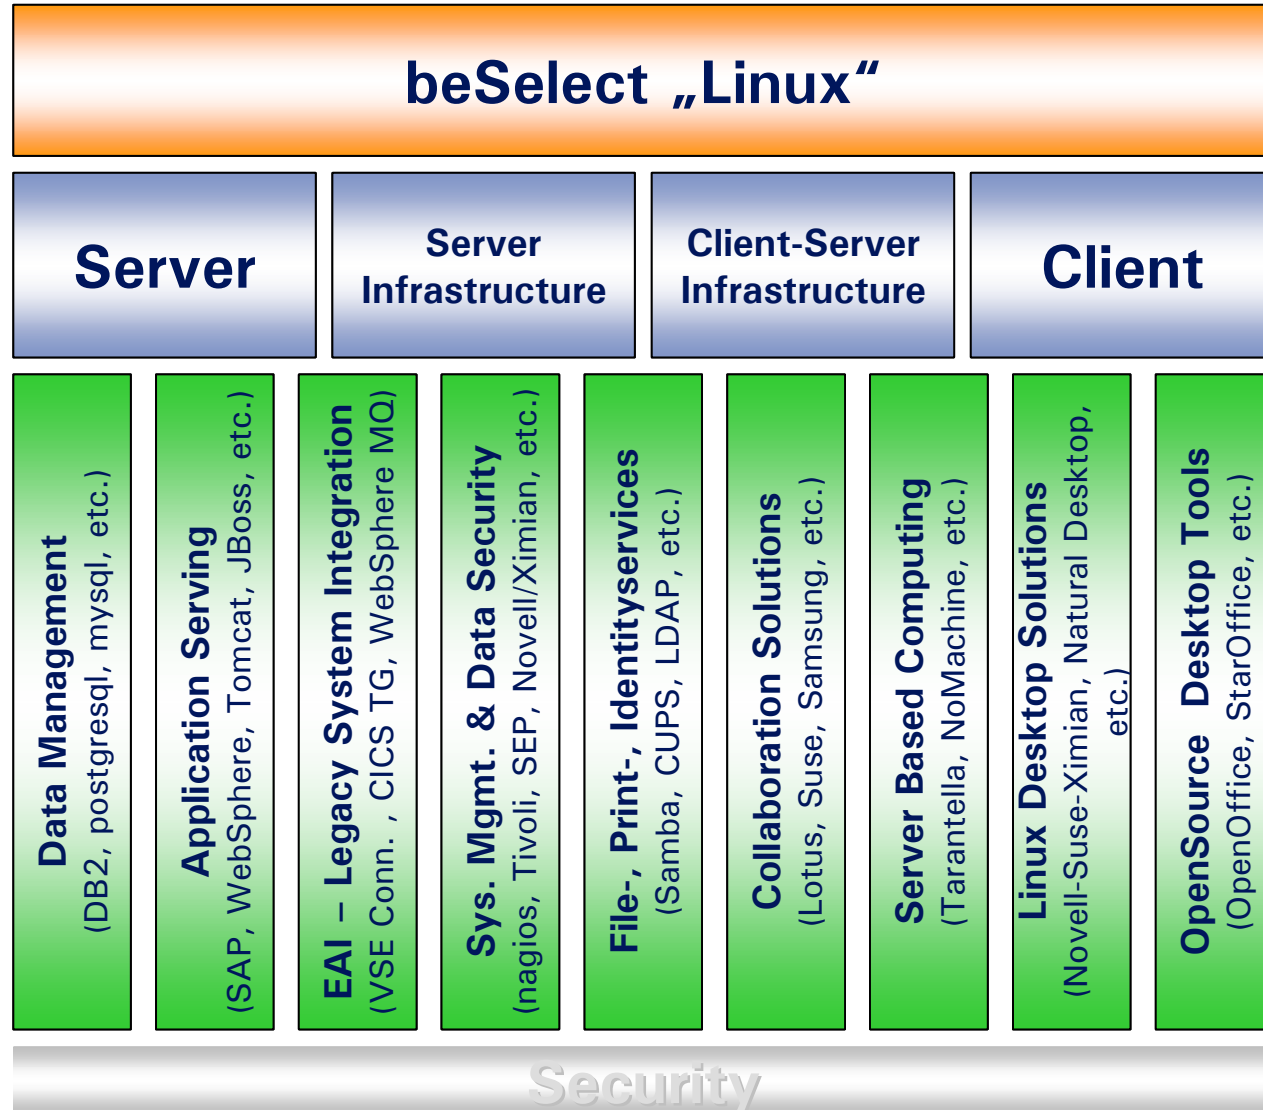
beSelect „Linux“

Server

Server Infrastructure

Client-Server Infrastructure

Client

Data Management (DB2, postgresql, mysql, etc.)

Application Serving (SAP, WebSphere, Tomcat, JBoss, etc.)

EAI – Legacy System Integration (VSE Conn. , CICS TG, WebSphere MQ)

Sys. Mgmt. & Data Security (nagios, Tivoli, SEP, Novell/Ximian, etc.)

File-, Print-, Identityservices (Samba, CUPS, LDAP, etc.)

Collaboration Solutions (Lotus, Suse, Samsung, etc.)

Server Based Computing (Tarantella, NoMachine, etc.)

Linux Desktop Solutions (Novell-Suse-Ximian, Natural Desktop, etc.)

OpenSource Desktop Tools (OpenOffice, StarOffice, etc.)

Security